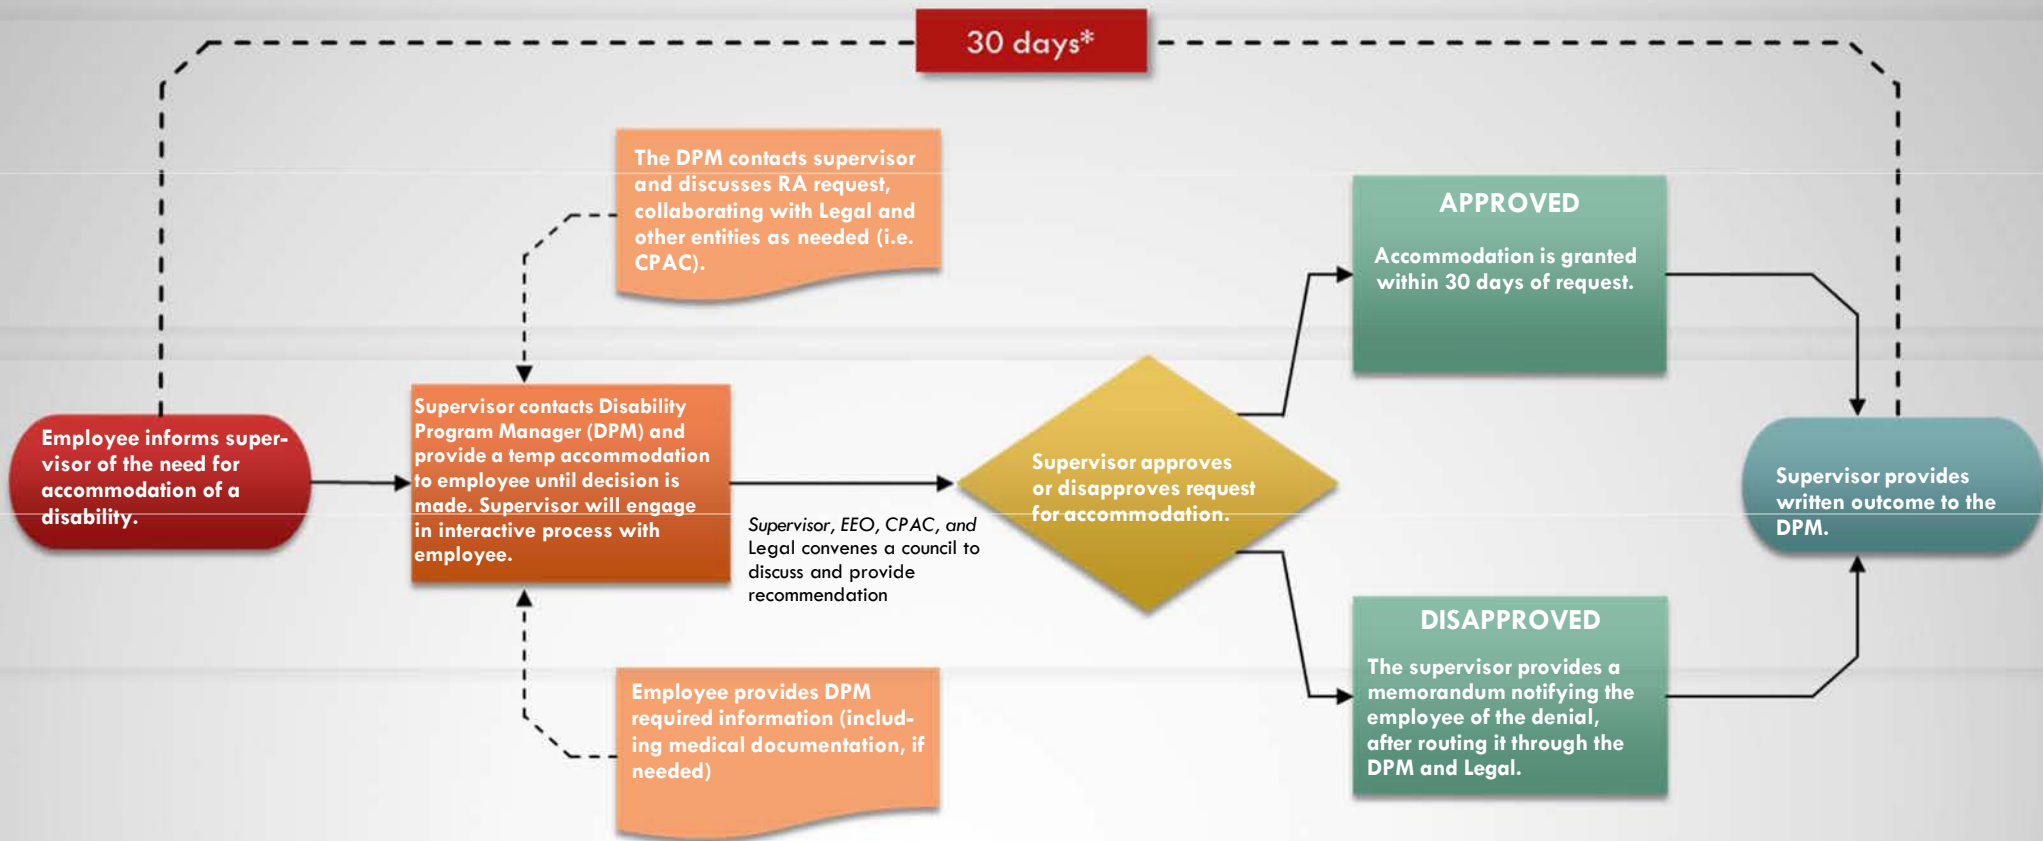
30 days*

The DPM contacts supervisor and discusses RA request, collaborating with Legal and other entities as needed (i.e. CPAC).

Employee informs supervisor of the need for accommodation of a disability.

Supervisor contacts Disability Program Manager (DPM) and provide a temp accommodation to employee until decision is made. Supervisor will engage in interactive process with employee.

Supervisor, EEO, CPAC, and Legal convenes a council to discuss and provide recommendation

Supervisor approves or disapproves request for accommodation.

APPROVED

Accommodation is granted within 30 days of request.

DISAPPROVED

The supervisor provides a memorandum notifying the employee of the denial, after routing it through the DPM and Legal.

Supervisor provides written outcome to the DPM.

Employee provides DPM required information (including medical documentation, if needed)